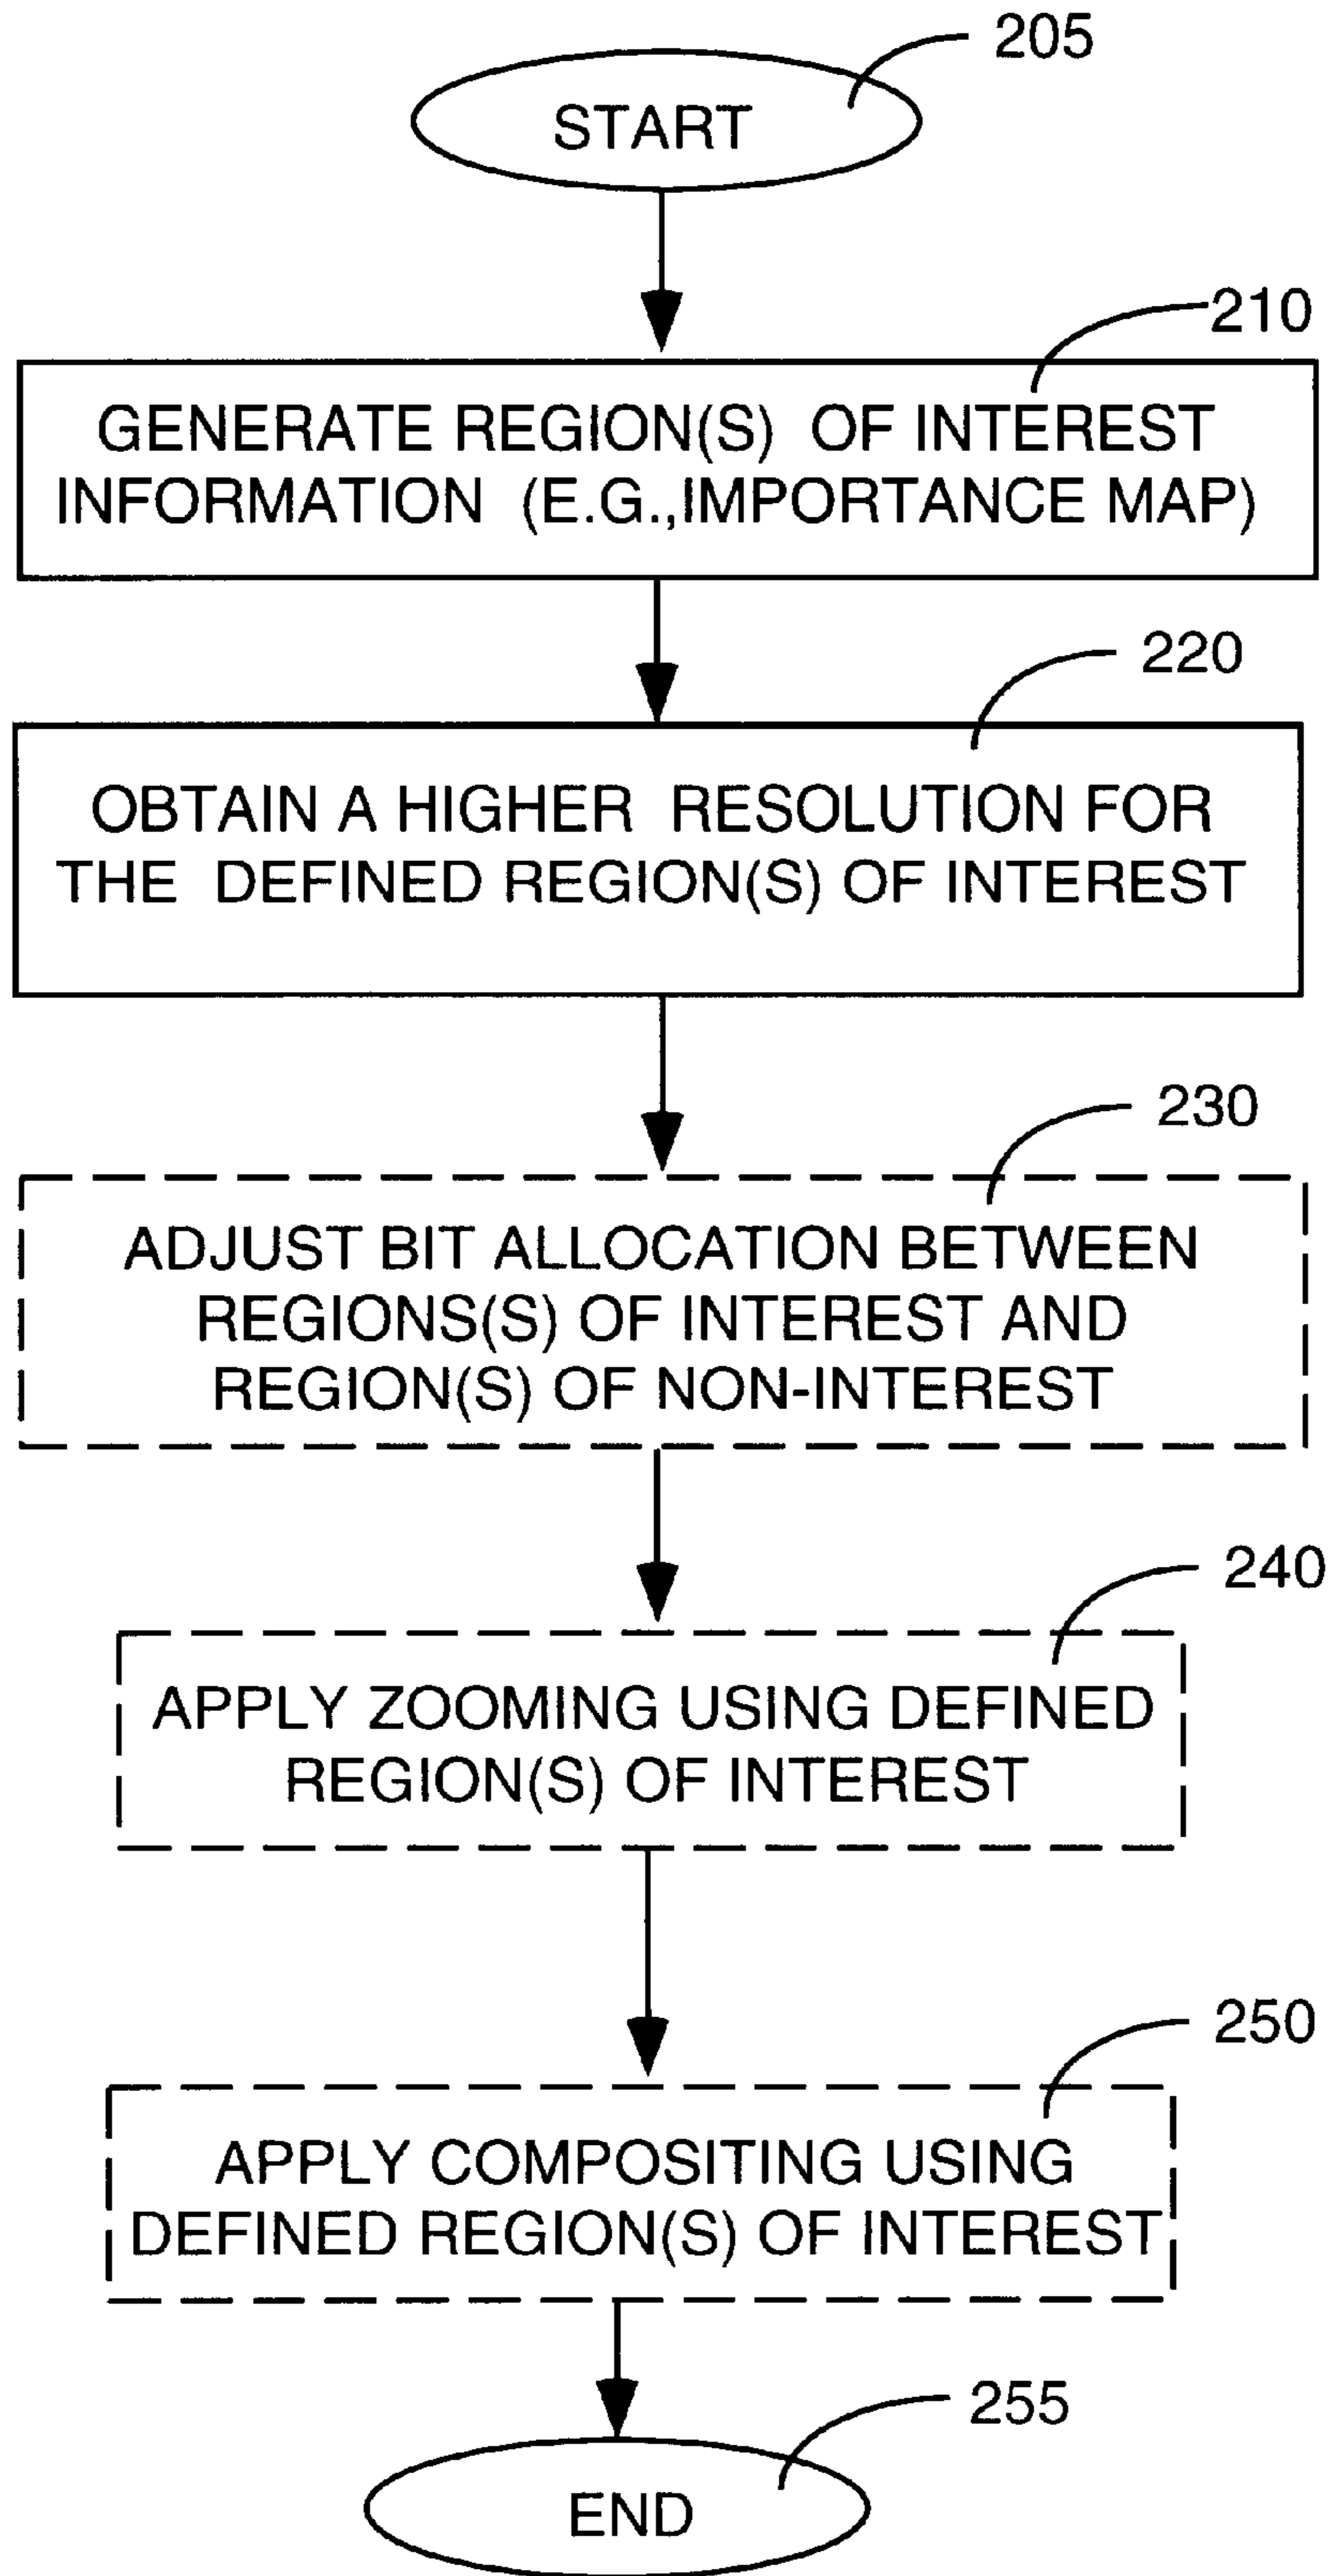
205

START

210

GENERATE REGION(S) OF INTEREST INFORMATION (E.G.,IMPORTANCE MAP)

220

OBTAIN A HIGHER RESOLUTION FOR THE DEFINED REGION(S) OF INTEREST

230

ADJUST BIT ALLOCATION BETWEEN REGIONS(S) OF INTEREST AND REGION(S) OF NON-INTEREST

240

APPLY ZOOMING USING DEFINED REGION(S) OF INTEREST

250

APPLY COMPOSITING USING DEFINED REGION(S) OF INTEREST

255

END